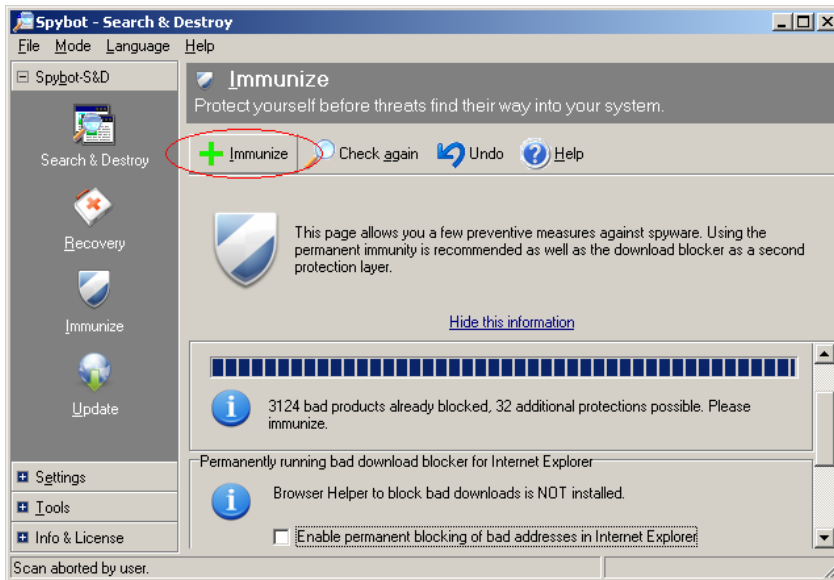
Spybot - Search & Destroy
File Mode Language Help
Spybot-S&D
Search & Destroy
Recovery
Immunize
Update
Settings
Tools
Info & License
Immunize
Protect yourself before threats find their way into your system.
Immunize
Check again
Undo
Help
This page allows you a few preventive measures against spyware. Using the permanent immunity is recommended as well as the download blocker as a second protection layer.
Hide this information
3124 bad products already blocked, 32 additional protections possible. Please immunize.
Permanently running bad download blocker for Internet Explorer
Browser Helper to block bad downloads is NOT installed.
Enable permanent blocking of bad addresses in Internet Explorer
Scan aborted by user.